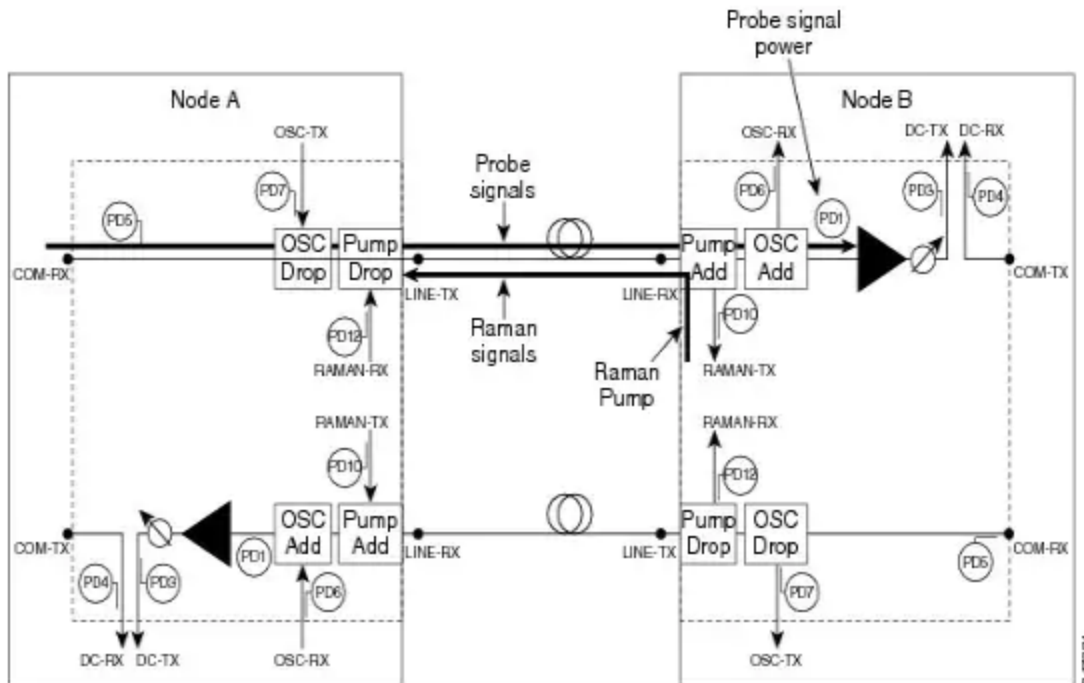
Probe signal power

Node A

Node B

OSC-TX

OSC-RX

DC-TX

DC-RX

Probe signals

PD7

PD6

PD3

PD5

PD1

PD4

OSC Drop

Pump Drop

Pump Add

OSC Add

COM-RX

COM-TX

LINE-TX

LINE-RX

PD12

Raman signals

PD10

RAMAN-RX

Raman Pump

RAMAN-TX

RAMAN-TX

RAMAN-RX

PD10

PD12

OSC Add

Pump Add

Pump Drop

OSC Drop

COM-TX

LINE-RX

LINE-TX

COM-RX

PD4

PD3

PD1

PD6

PD5

PD7

DC-RX

DC-TX

OSC-RX

OSC-TX